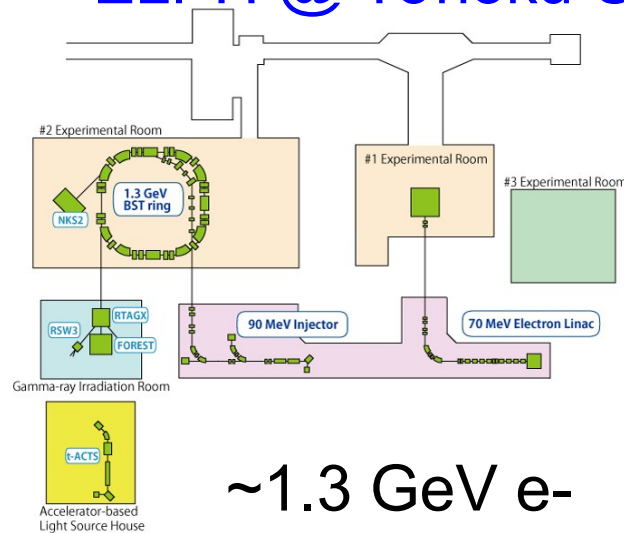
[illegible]

#2 Experimental Room

1.3 GeV BST ring

NKS2

#1 Experimental Room

#3 Experimental Room

RTAGX

RSW3

FOREST

90 MeV Injector

70 MeV Electron Linac

Gamma-ray Irradiation Room

t-ACTS

Accelerator-based Light Source House

~1.3 GeV e-